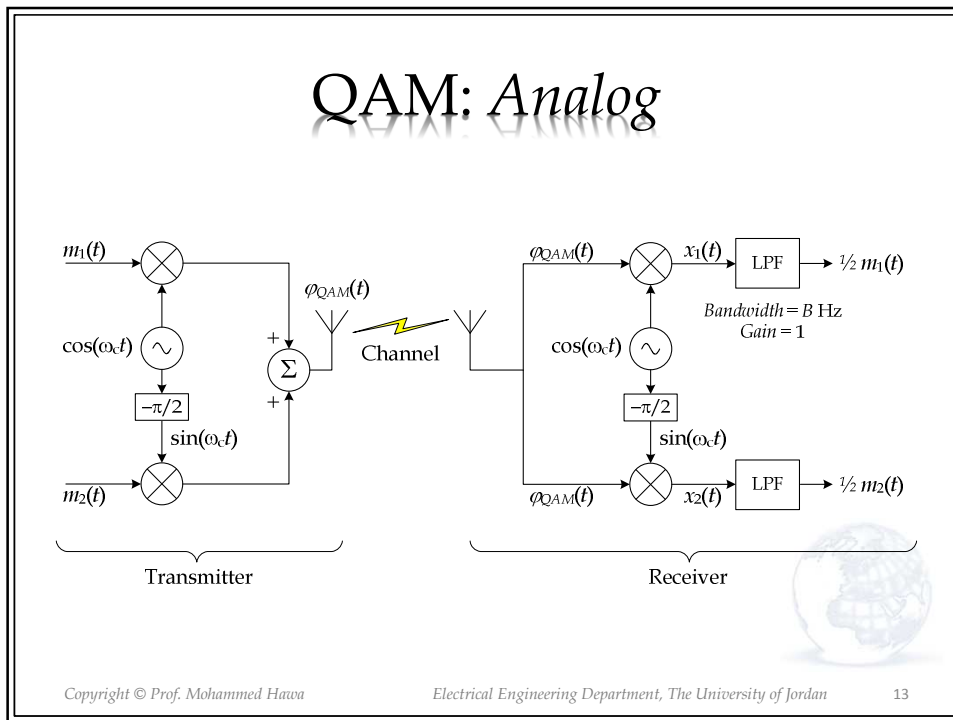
QAM: *Analog*

$m_1(t)$

$\cos(\omega_c t)$

$-\pi/2$

$\sin(\omega_c t)$

$m_2(t)$

+

$\Sigma$

+

$\varphi_{QAM}(t)$

Channel

$\varphi_{QAM}(t)$

$x_1(t)$

LPF

$\frac{1}{2} m_1(t)$

*Bandwidth* = $B$ Hz
*Gain* = 1

$\cos(\omega_c t)$

$-\pi/2$

$\sin(\omega_c t)$

$\varphi_{QAM}(t)$

$x_2(t)$

LPF

$\frac{1}{2} m_2(t)$

Transmitter

Receiver

Copyright © Prof. Mohammed Hawa

Electrical Engineering Department, The University of Jordan

13